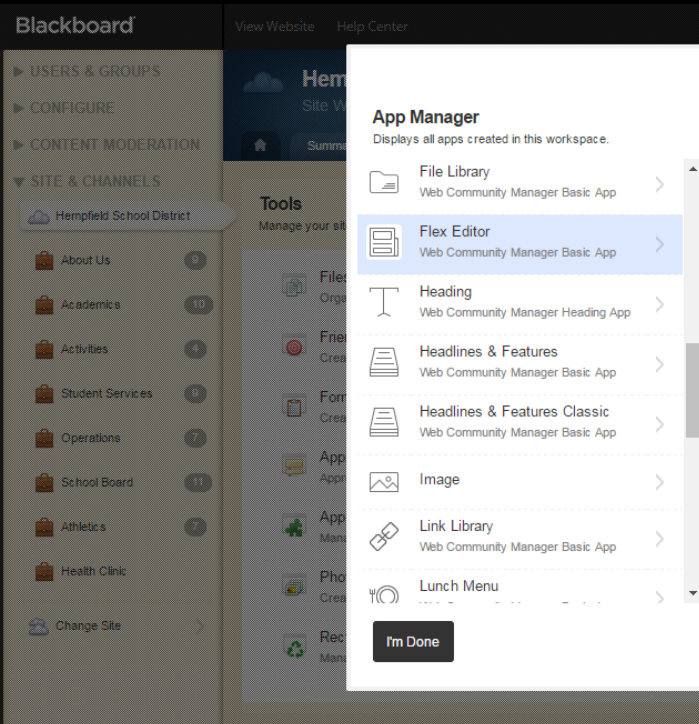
Blackboard

View Website  Help Center

USERS & GROUPS
CONFIGURE
CONTENT MODERATION
SITE & CHANNELS

Hempfield School District
About Us 0
Academics 10
Activities 4
Student Services 0
Operations 7
School Board 11
Athletics 7
Health Clinic

Change Site

Hem
Site W

Summ

Tools
Manage your sit

Files
Orga
Frie
Crea
Form
Crea
App
Appr
App
Mana
Phot
Crea
Rec
Mana

App Manager
Displays all apps created in this workspace.

File Library
Web Community Manager Basic App

Flex Editor
Web Community Manager Basic App

Heading
Web Community Manager Heading App

Headlines & Features
Web Community Manager Basic App

Headlines & Features Classic
Web Community Manager Basic App

Image

Link Library
Web Community Manager Basic App

Lunch Menu
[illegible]

I'm Done